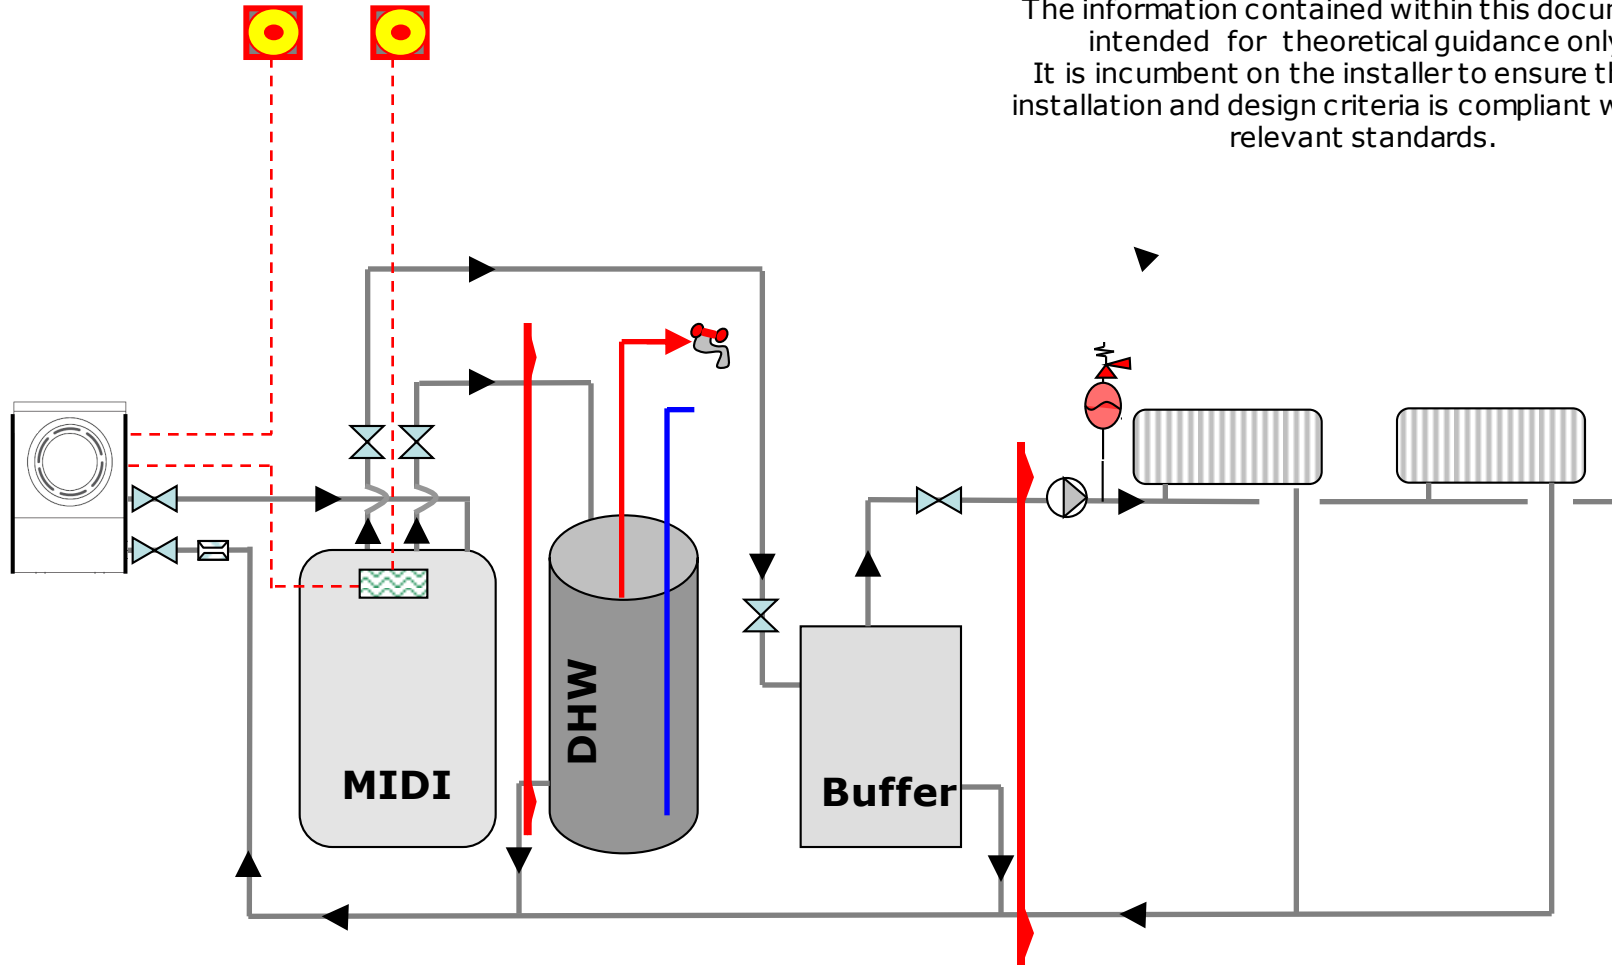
The information contained within this docu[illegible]
intended for theoretical guidance onl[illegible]
It is incumbent on the installer to ensure t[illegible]
installation and design criteria is compliant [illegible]
relevant standards.

DHW

MIDI

Buffer